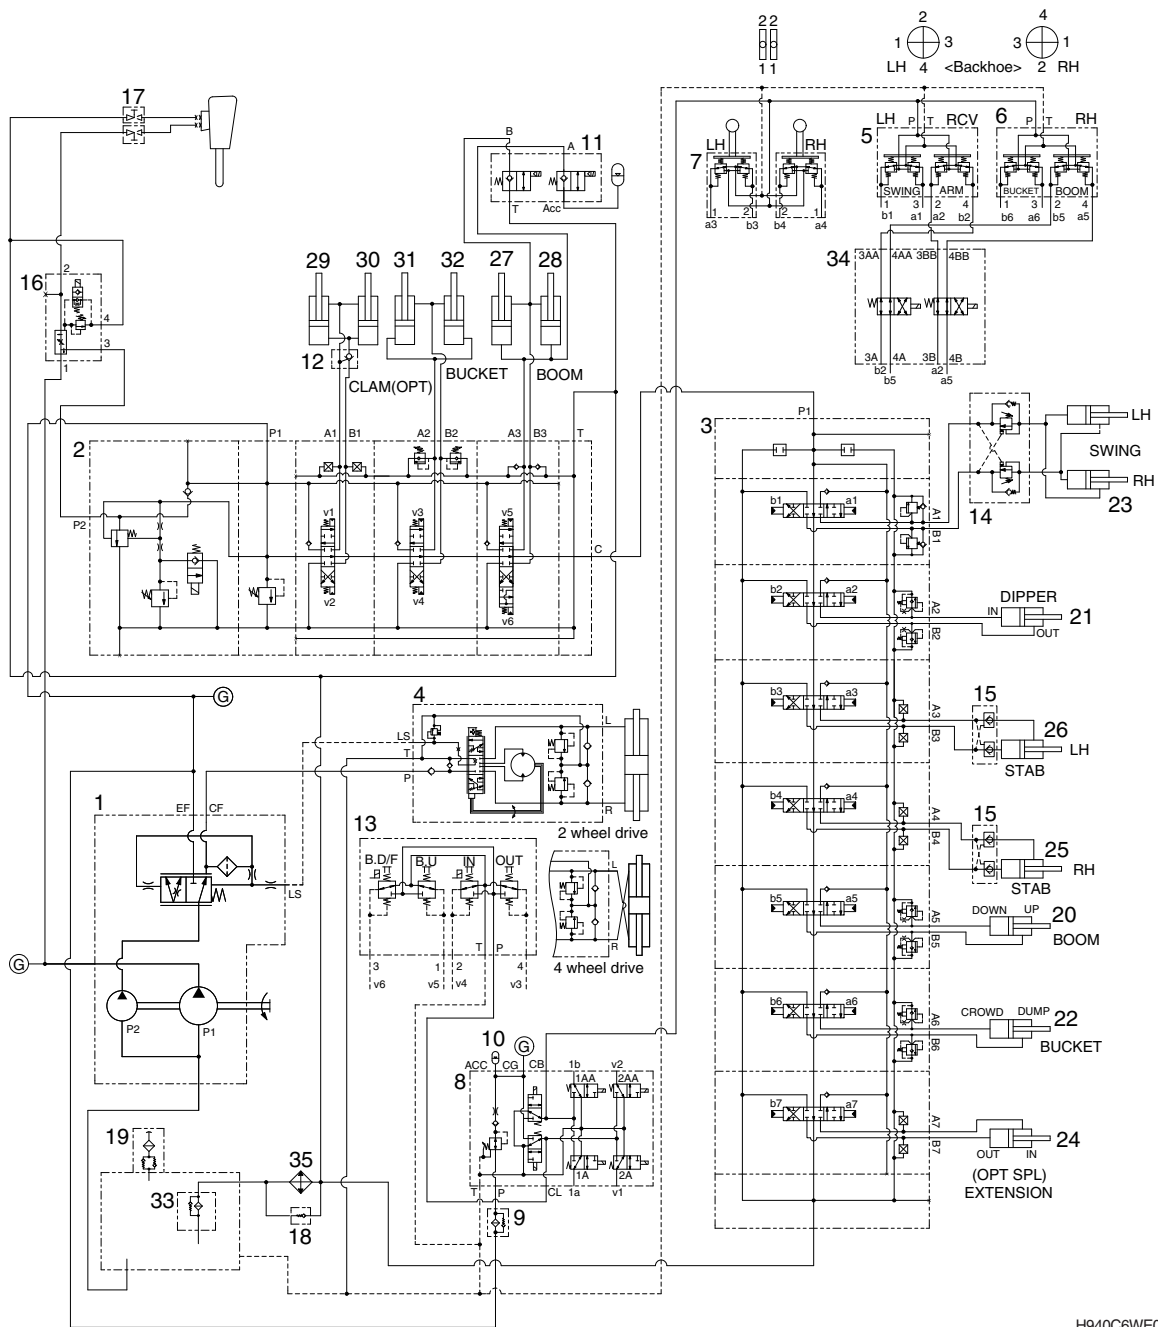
2 2
1 1

2
1 3
LH 4 <Backhoe>

4
3 1
2 RH

17

B
A
11
T
Acc

LH
RH
7
2 1
a3 b3 b4 a4

LH P T RCV
5
SWING ARM
1 3 2 4
b1 a1 a2 b2

6 P T RH
BUCKET BOOM
1 3 2 4
b6 a6 b5 a5

16
2
4
3
1

29 30 31 32 27 28

34
3AA 4AA 3BB 4BB
3A 4A 3B 4B
b2 a2
b5 a5

12
CLAM(OPT)
BUCKET
BOOM

P1 A1 B1 A2 B2 A3 B3 T
2
P2
v1 v3 v5
v2 v4 v6
C

3
P1
b1 a1
A1 B1
14
LH
SWING
RH
23

b2 a2
A2 B2
DIPPER
IN OUT
21

b3 a3
A3 B3
15
26
LH
STAB

b4 a4
A4 B4
15
25
RH
STAB

b5 a5
A5 B5
DOWN UP
20
BOOM

b6 a6
A6 B6
CROWD DUMP
22
BUCKET

b7 a7
A7 B7
OUT IN
24
(OPT SPL)
EXTENSION

G
4
LS
T
P
L
R
2 wheel drive

1
EF CF
LS

13
B.D/F B.U IN OUT
P T P T P T P T
T P
3 1 2 4
v6 v5 v4 v3

L
R
4 wheel drive

G
P2 P1

10
G
8
ACC CG CB
1b v2
1AA 2AA
1A 2A
1a v1
T P CL

19
35
33
18
9

H940C6WF0